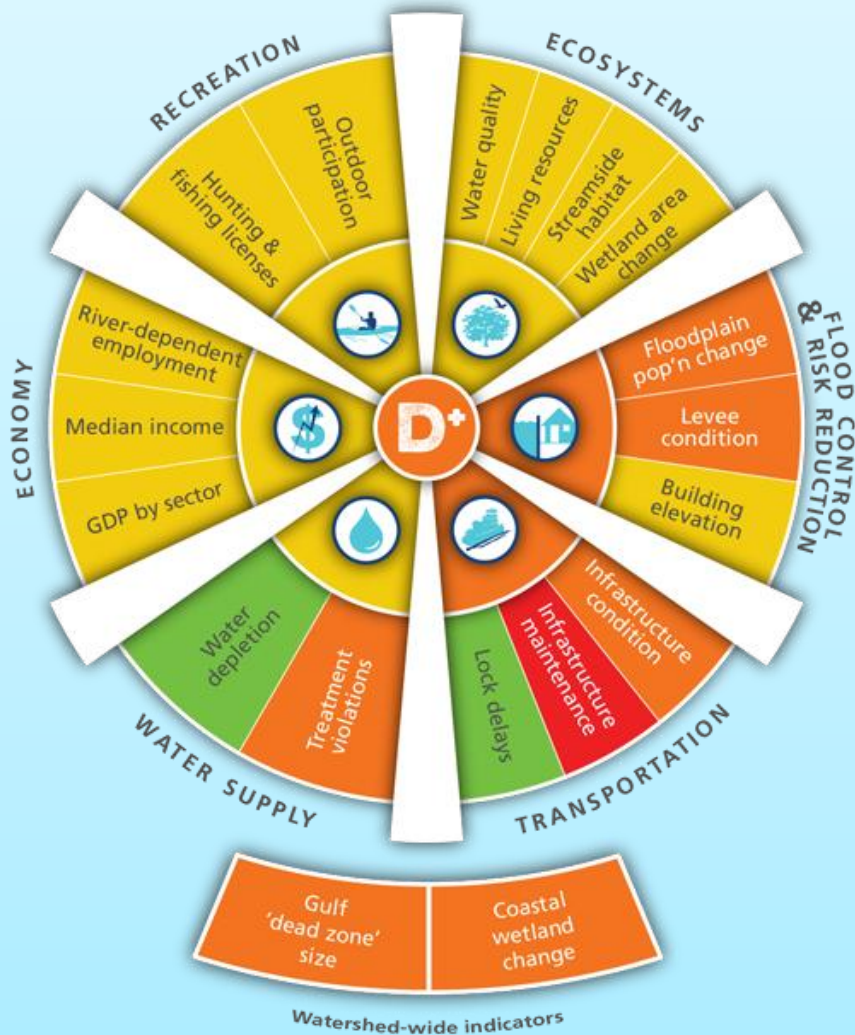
RECREATION

Outdoor participation

Hunting & fishing licenses

ECOSYSTEMS

Water quality

Living resources

Streamside habitat

Wetland area change

FLOOD CONTROL & RISK REDUCTION

Floodplain pop'n change

Levee condition

Building elevation

TRANSPORTATION

Infrastructure condition

Infrastructure maintenance

Lock delays

WATER SUPPLY

Treatment violations

Water depletion

ECONOMY

River-dependent employment

Median income

GDP by sector

D+

Gulf 'dead zone' size

Coastal wetland change

Watershed-wide indicators